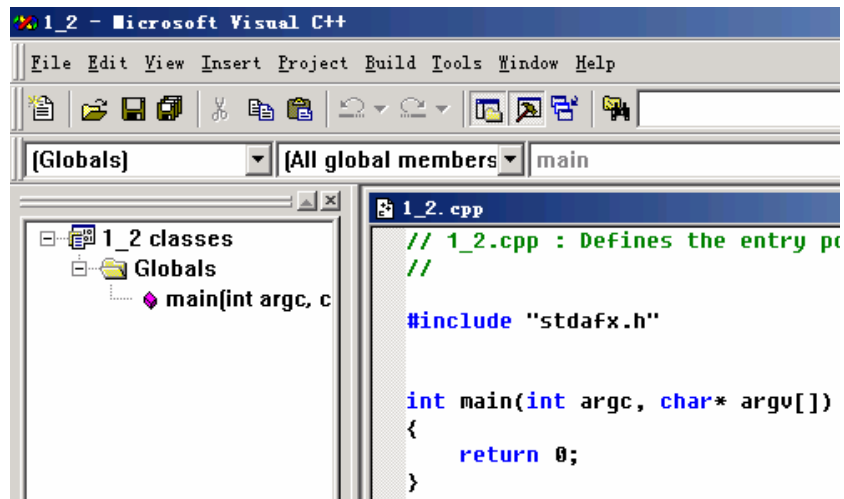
1_2 - Microsoft Visual C++

File Edit View Insert Project Build Tools Window Help

(Globals) (All global members main

1_2 classes
Globals
main(int argc, c

1_2.cpp

// 1_2.cpp : Defines the entry po
//

#include "stdafx.h"

int main(int argc, char* argv[])
{
return 0;
}